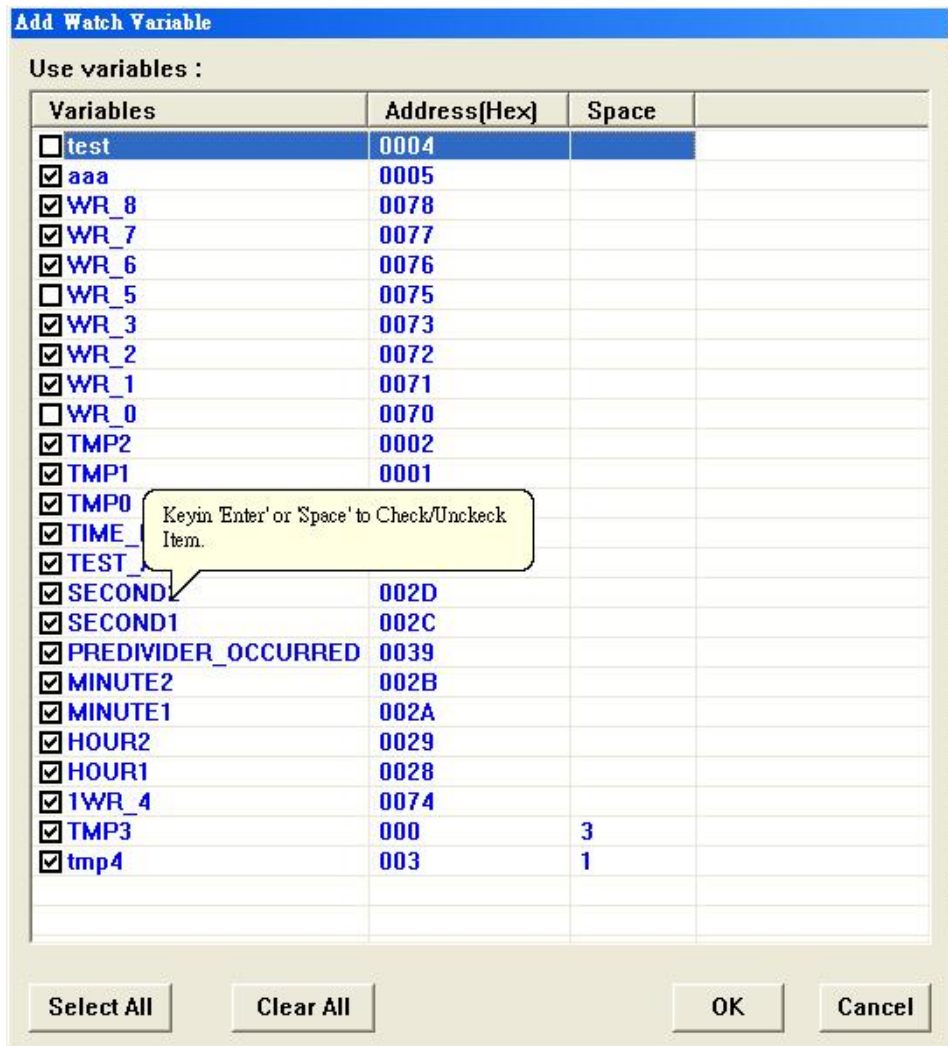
Add Watch Variable

Use variables :

| Variables | Address(Hex) | Space | |
|---|---|---|---|
| test | 0004 | | |
| aaa | 0005 | | |
| WR_8 | 0078 | | |
| WR_7 | 0077 | | |
| WR_6 | 0076 | | |
| WR_5 | 0075 | | |
| WR_3 | 0073 | | |
| WR_2 | 0072 | | |
| WR_1 | 0071 | | |
| WR_0 | 0070 | | |
| TMP2 | 0002 | | |
| TMP1 | 0001 | | |
| TMP0 | | | |
| TIME_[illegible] | | | |
| TEST_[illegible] | | | |
| SECOND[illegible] | 002D | | |
| SECOND1 | 002C | | |
| PREDIVIDER_OCCURRED | 0039 | | |
| MINUTE2 | 002B | | |
| MINUTE1 | 002A | | |
| HOUR2 | 0029 | | |
| HOUR1 | 0028 | | |
| 1WR_4 | 0074 | | |
| TMP3 | 000 | 3 | |
| tmp4 | 003 | 1 | |

Keyin 'Enter' or 'Space' to Check/Unckeck Item.

Select All
Clear All
OK
Cancel